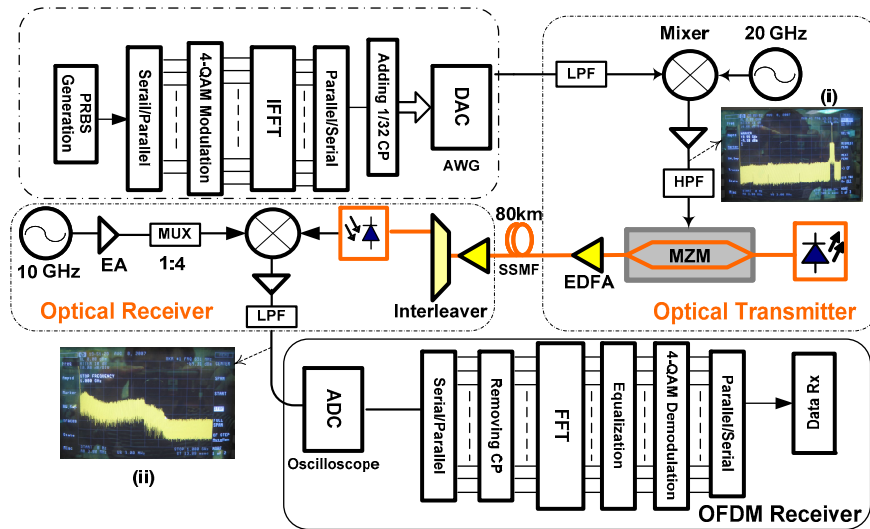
PRBS Generation

Serail/Parallel

4-QAM Modulation

IFFT

Parallel/Serial

Adding 1/32 CP

DAC

AWG

LPF

Mixer

20 GHz

(i)

HPF

10 GHz

EA

MUX

1:4

80km

SSMF

EDFA

MZM

Interleaver

Optical Receiver

LPF

Optical Transmitter

ADC

Oscilloscope

Serial/Parallel

Removing CP

FFT

Equalization

4-QAM Demodulation

Parallel/Serial

Data Rx

(ii)

OFDM Receiver